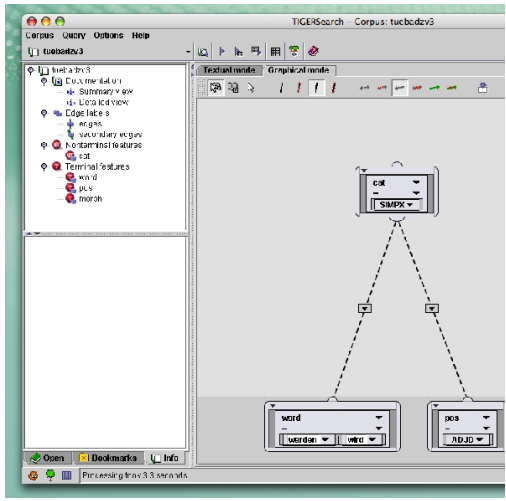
TIGERSearch - Corpus: tuebadzv3

Corpus Query Options Help

tuebadzv3

tuebadzv3
Documentation
Summary view
Detailed view
Edge labels
edges
secondary edges
Nonterminal features
cat
Terminal features
word
pos
morph

Textual mode
Graphical mode

cat
=
SIMPX

word
=
werden
wird

pos
=
ADJD

Open
Bookmarks
Info

Processing time 3.3 seconds